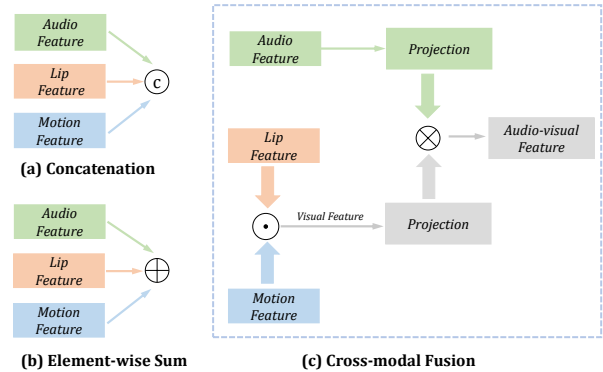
Audio Feature

Lip Feature

Motion Feature

c

(a) Concatenation

Audio Feature

Lip Feature

Motion Feature

$\oplus$

(b) Element-wise Sum

Audio Feature

Projection

Lip Feature

$\otimes$

Audio-visual Feature

$\odot$

Visual Feature

Projection

Motion Feature

(c) Cross-modal Fusion